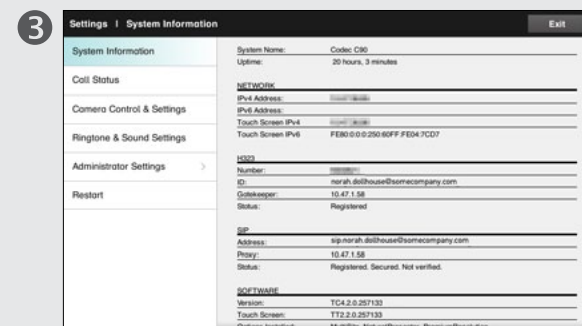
3

Settings | System Information

Exit

System Information

Call Status

Camera Control & Settings

Ringtone & Sound Settings

Administrator Settings >

Restart

System Name: Codec C90
Uptime: 20 hours, 3 minutes

NETWORK
IPv4 Address: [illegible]
IPv6 Address:
Touch Screen IPv4 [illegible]
Touch Screen IPv6 FE80:0:0:0:250:60FF:FE04:7CD7

H323
Number: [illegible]
ID: norah.dollhouse@somecompany.com
Gatekeeper: 10.47.1.58
Status: Registered

SIP
Address: sip:norah.dollhouse@somecompany.com
Proxy: 10.47.1.58
Status: Registered. Secured. Not verified.

SOFTWARE
Version: TC4.2.0.257133
Touch Screen: TT2.2.0.257133
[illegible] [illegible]